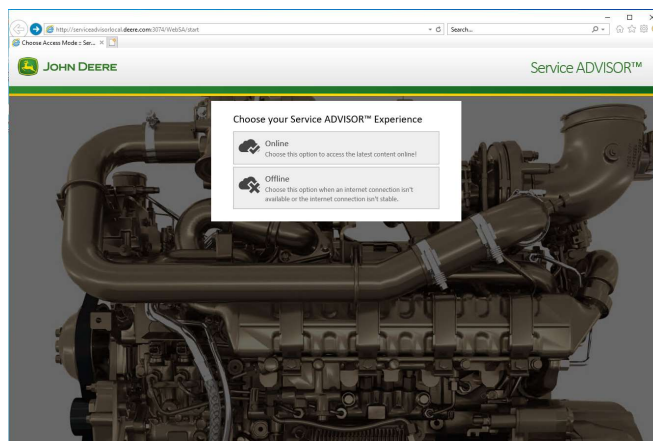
http://serviceadvisorlocal.deere.com:3074/WebSA/start

Search...

Choose Access Mode : Ser... ×

JOHN DEERE

Service ADVISOR™

Choose your Service ADVISOR™ Experience

Online
Choose this option to access the latest content online!

Offline
Choose this option when an internet connection isn't available or the internet connection isn't stable.